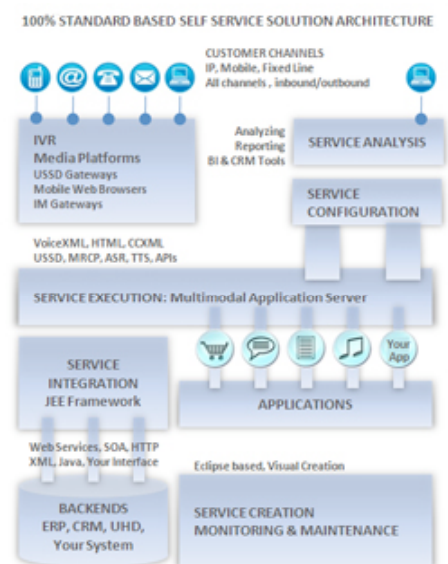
100% STANDARD BASED SELF SERVICE SOLUTION ARCHITECTURE

CUSTOMER CHANNELS
IP, Mobile, Fixed Line
All channels , inbound/outbound

IVR
Media Platforms
USSD Gateways
Mobile Web Browsers
IM Gateways

Analyzing
Reporting
BI & CRM Tools

SERVICE ANALYSIS

SERVICE
CONFIGURATION

VoiceXML, HTML, CCXML
USSD, MRCP, ASR, TTS, APIs

SERVICE EXECUTION: Multimodal Application Server

SERVICE
INTEGRATION
JEE Framework

Your
App

APPLICATIONS

Web Services, SOA, HTTP
XML, Java, Your Interface

Eclipse based, Visual Creation

BACKENDS
ERP, CRM, UHD,
Your System

SERVICE CREATION
MONITORING & MAINTENANCE